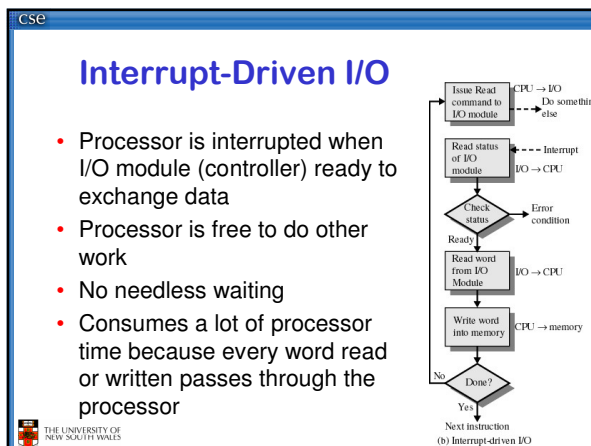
cse

Interrupt-Driven I/O

- Processor is interrupted when I/O module (controller) ready to exchange data
- Processor is free to do other work
- No needless waiting
- Consumes a lot of processor time because every word read or written passes through the processor

THE UNIVERSITY OF NEW SOUTH WALES

Issue Read command to I/O module

$CPU \rightarrow I/O$

Do something else

Read status of I/O module

Interrupt

$I/O \rightarrow CPU$

Check status

Error condition

Ready

Read word from I/O Module

$I/O \rightarrow CPU$

Write word into memory

$CPU \rightarrow memory$

No

Done?

Yes

Next instruction

(b) Interrupt-driven I/O